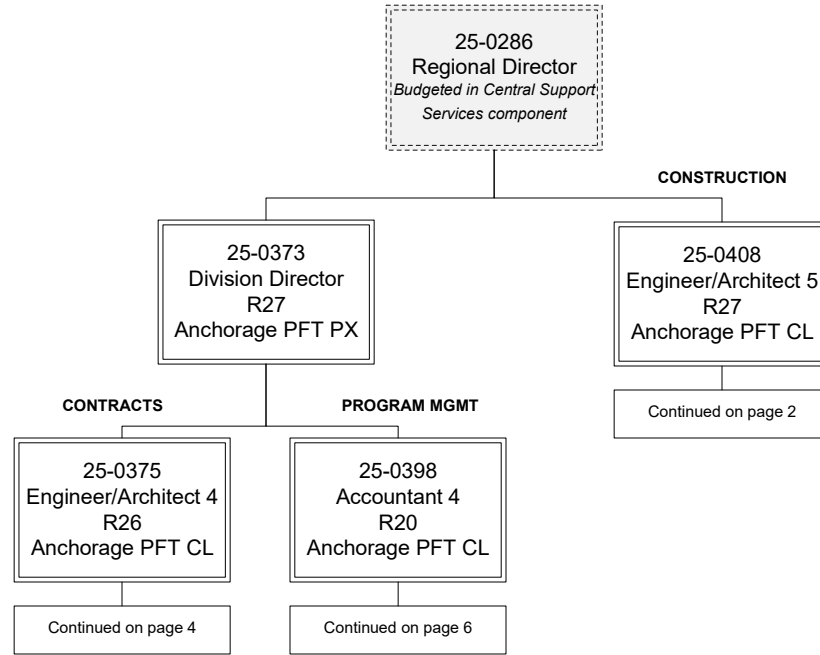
25-0286
Regional Director
Budgeted in Central Support Services component

CONSTRUCTION

25-0373
Division Director
R27
Anchorage PFT PX

25-0408
Engineer/Architect 5
R27
Anchorage PFT CL

Continued on page 2

CONTRACTS

PROGRAM MGMT

25-0375
Engineer/Architect 4
R26
Anchorage PFT CL

25-0398
Accountant 4
R20
Anchorage PFT CL

Continued on page 4

Continued on page 6